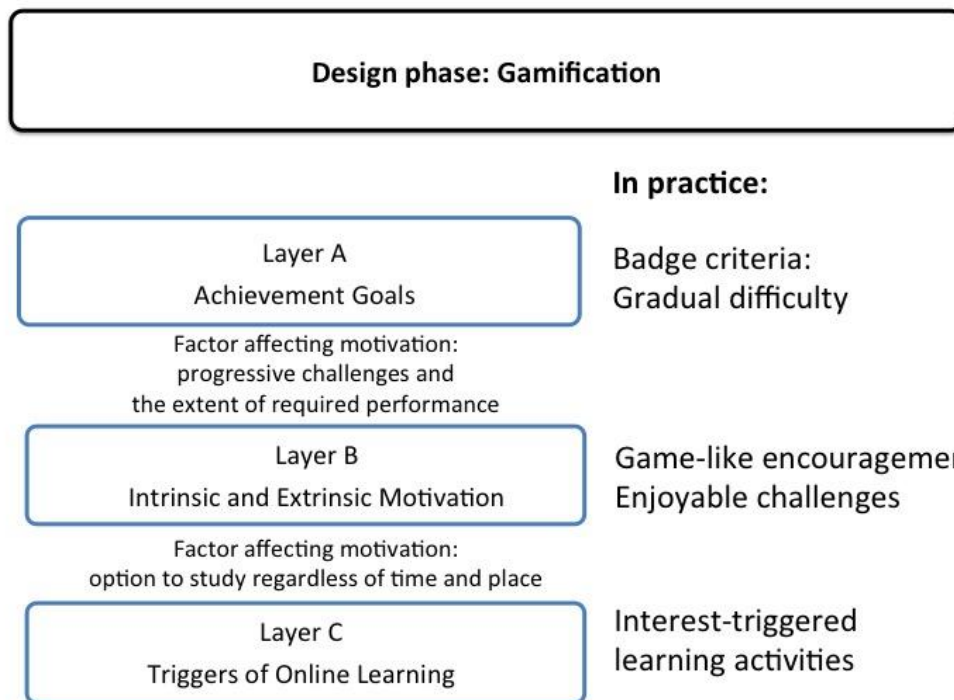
Design phase: Gamification

In practice:

Layer A
Achievement Goals

Badge criteria:
Gradual difficulty

Factor affecting motivation:
progressive challenges and
the extent of required performance

Layer B
Intrinsic and Extrinsic Motivation

Game-like encourageme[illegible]
Enjoyable challenges

Factor affecting motivation:
option to study regardless of time and place

Layer C
Triggers of Online Learning

Interest-triggered
learning activities